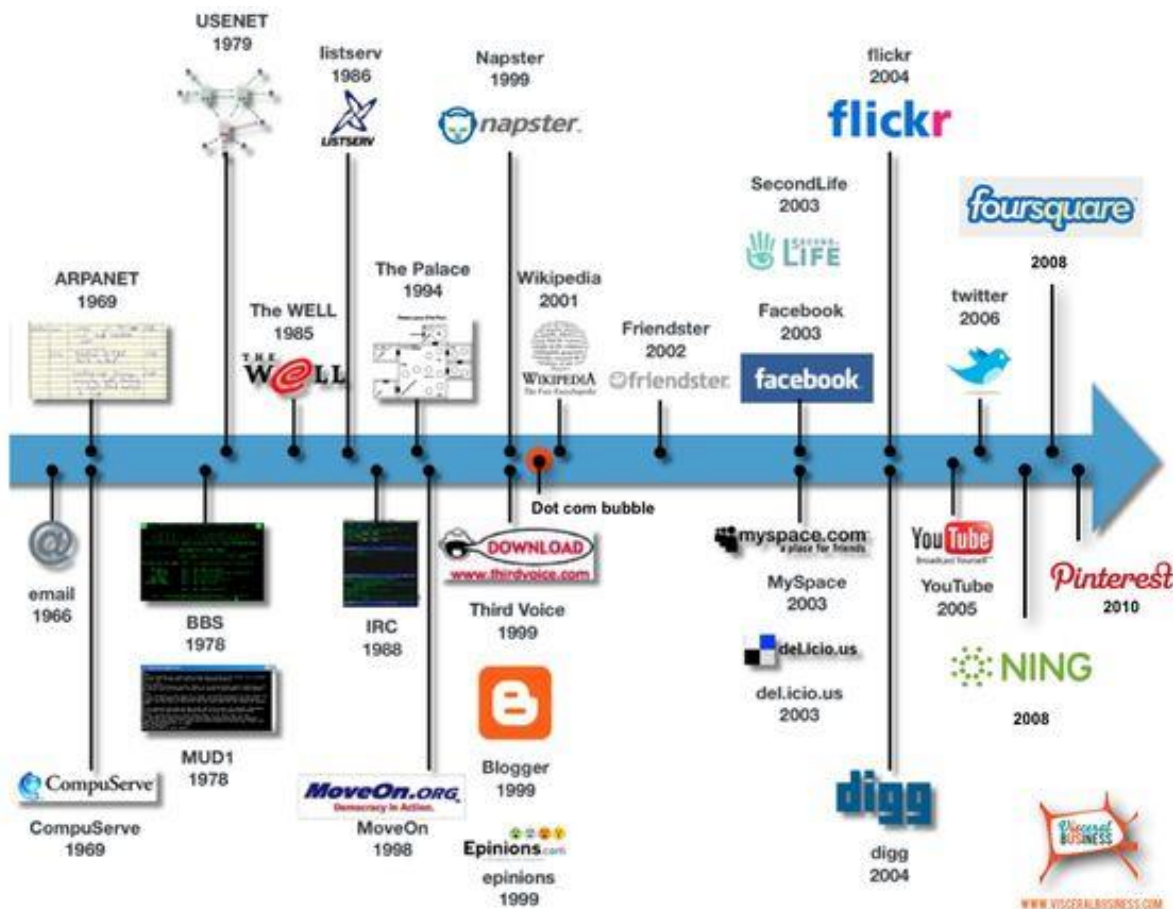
USENET
1979

listserv
1986

LISTSERV

Napster
1999

napster.

flickr
2004

flickr

SecondLife
2003

SECOND LIFE

foursquare

2008

ARPANET
1969

The Palace
1994

Wikipedia
2001

WIKIPEDIA
The Free Encyclopedia

The WELL
1985

THE WELL

Friendster
2002

friendster.

Facebook
2003

facebook

twitter
2006

Dot com bubble

email
1966

BBS
1978

IRC
1988

DOWNLOAD
www.thirdvoice.com

Third Voice
1999

myspace.com
a place for friends

MySpace
2003

YouTube
Broadcast Yourself

YouTube
2005

Pinterest
2010

NING

2008

del.icio.us

del.icio.us
2003

MUD1
1978

Blogger
1999

CompuServe

CompuServe
1969

MoveOn.org
Democracy in Action.

MoveOn
1998

Epinions.com

epinions
1999

digg

digg
2004

Visceral Business

WWW.VISCERALBUSINESS.COM